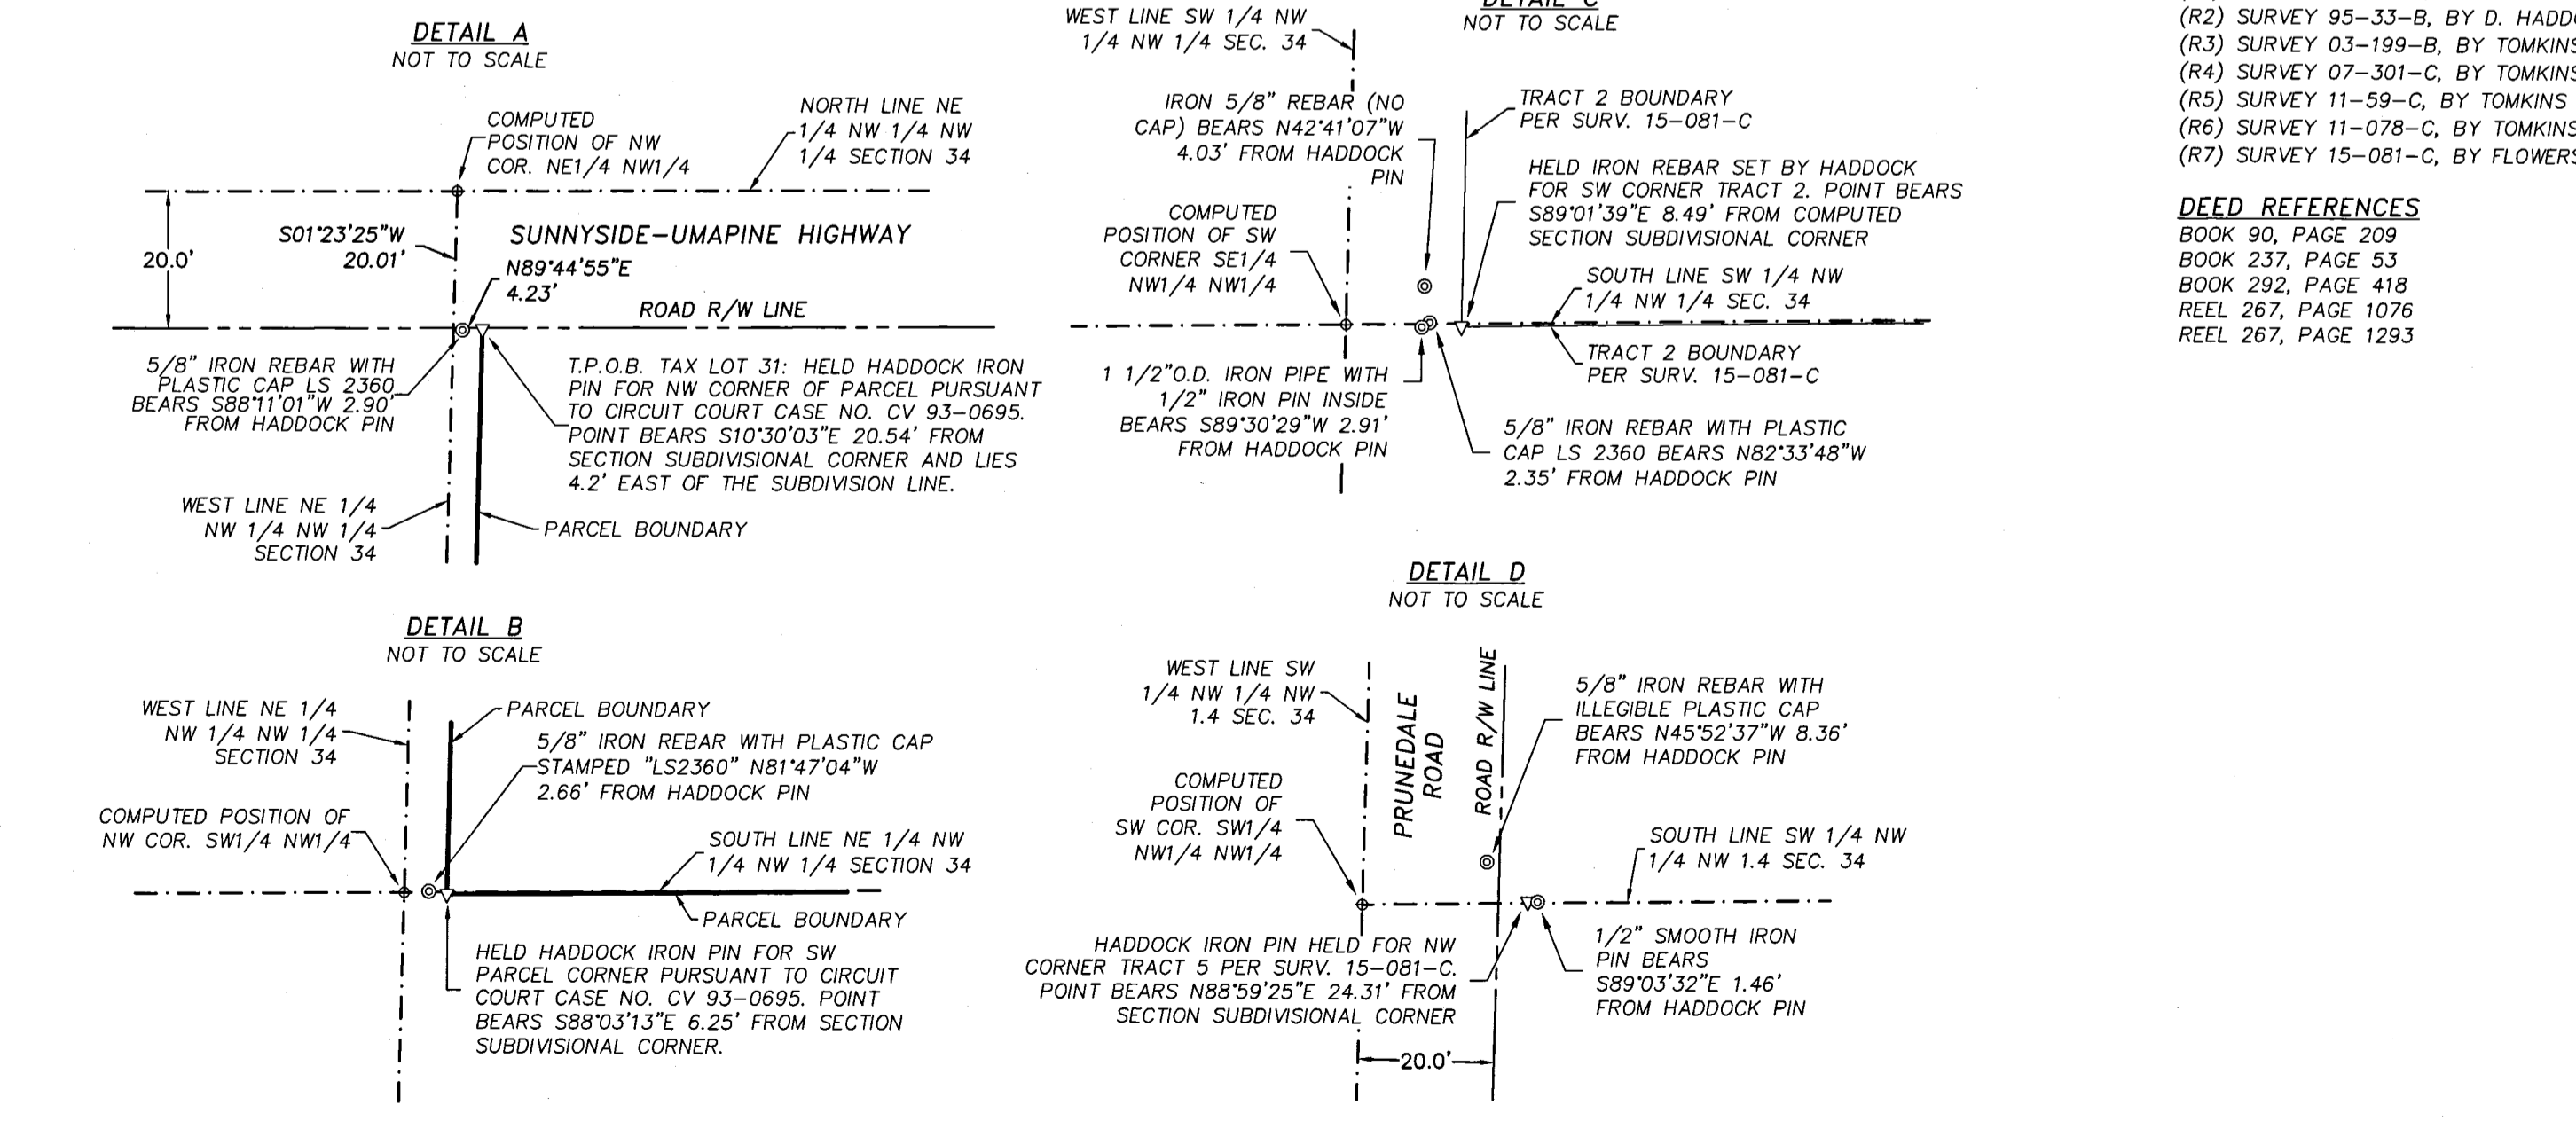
DETAIL A
NOT TO SCALE

COMPUTED POSITION OF NW COR. NE1/4 NW1/4

NORTH LINE NE 1/4 NW 1/4 NW 1/4 SECTION 34

20.0'

S01°23'25"W 20.01'

SUNNYSIDE–UMAPINE HIGHWAY

N89°44'55"E 4.23'

ROAD R/W LINE

5/8" IRON REBAR WITH PLASTIC CAP LS 2360 BEARS S88°11'01"W 2.90' FROM HADDOCK PIN

T.P.O.B. TAX LOT 31: HELD HADDOCK IRON PIN FOR NW CORNER OF PARCEL PURSUANT TO CIRCUIT COURT CASE NO. CV 93–0695. POINT BEARS S10°30'03"E 20.54' FROM SECTION SUBDIVISIONAL CORNER AND LIES 4.2' EAST OF THE SUBDIVISION LINE.

WEST LINE NE 1/4 NW 1/4 NW 1/4 SECTION 34

PARCEL BOUNDARY

DETAIL C
NOT TO SCALE

WEST LINE SW 1/4 NW 1/4 NW 1/4 SEC. 34

IRON 5/8" REBAR (NO CAP) BEARS N42°41'07"W 4.03' FROM HADDOCK PIN

TRACT 2 BOUNDARY PER SURV. 15–081–C

HELD IRON REBAR SET BY HADDOCK FOR SW CORNER TRACT 2. POINT BEARS S89°01'39"E 8.49' FROM COMPUTED SECTION SUBDIVISIONAL CORNER

COMPUTED POSITION OF SW CORNER SE1/4 NW1/4 NW1/4

SOUTH LINE SW 1/4 NW 1/4 NW 1/4 SEC. 34

TRACT 2 BOUNDARY PER SURV. 15–081–C

1 1/2"O.D. IRON PIPE WITH 1/2" IRON PIN INSIDE BEARS S89°30'29"W 2.91' FROM HADDOCK PIN

5/8" IRON REBAR WITH PLASTIC CAP LS 2360 BEARS N82°33'48"W 2.35' FROM HADDOCK PIN

(R2) SURVEY 95–33–B, BY D. HADD
(R3) SURVEY 03–199–B, BY TOMKINS
(R4) SURVEY 07–301–C, BY TOMKINS
(R5) SURVEY 11–59–C, BY TOMKINS
(R6) SURVEY 11–078–C, BY TOMKINS
(R7) SURVEY 15–081–C, BY FLOWER

DEED REFERENCES
BOOK 90, PAGE 209
BOOK 237, PAGE 53
BOOK 292, PAGE 418
REEL 267, PAGE 1076
REEL 267, PAGE 1293

DETAIL B
NOT TO SCALE

WEST LINE NE 1/4 NW 1/4 NW 1/4 SECTION 34

PARCEL BOUNDARY

5/8" IRON REBAR WITH PLASTIC CAP STAMPED "LS2360" N81°47'04"W 2.66' FROM HADDOCK PIN

COMPUTED POSITION OF NW COR. SW1/4 NW1/4

SOUTH LINE NE 1/4 NW 1/4 NW 1/4 SECTION 34

PARCEL BOUNDARY

HELD HADDOCK IRON PIN FOR SW PARCEL CORNER PURSUANT TO CIRCUIT COURT CASE NO. CV 93–0695. POINT BEARS S88°03'13"E 6.25' FROM SECTION SUBDIVISIONAL CORNER.

DETAIL D
NOT TO SCALE

WEST LINE SW 1/4 NW 1/4 NW 1.4 SEC. 34

PRUNEDALE ROAD

ROAD R/W LINE

5/8" IRON REBAR WITH ILLEGIBLE PLASTIC CAP BEARS N45°52'37"W 8.36' FROM HADDOCK PIN

COMPUTED POSITION OF SW COR. SW1/4 NW1/4 NW1/4

SOUTH LINE SW 1/4 NW 1/4 NW 1.4 SEC. 34

HADDOCK IRON PIN HELD FOR NW CORNER TRACT 5 PER SURV. 15–081–C. POINT BEARS N88°59'25"E 24.31' FROM SECTION SUBDIVISIONAL CORNER

1/2" SMOOTH IRON PIN BEARS S89°03'32"E 1.46' FROM HADDOCK PIN

20.0'